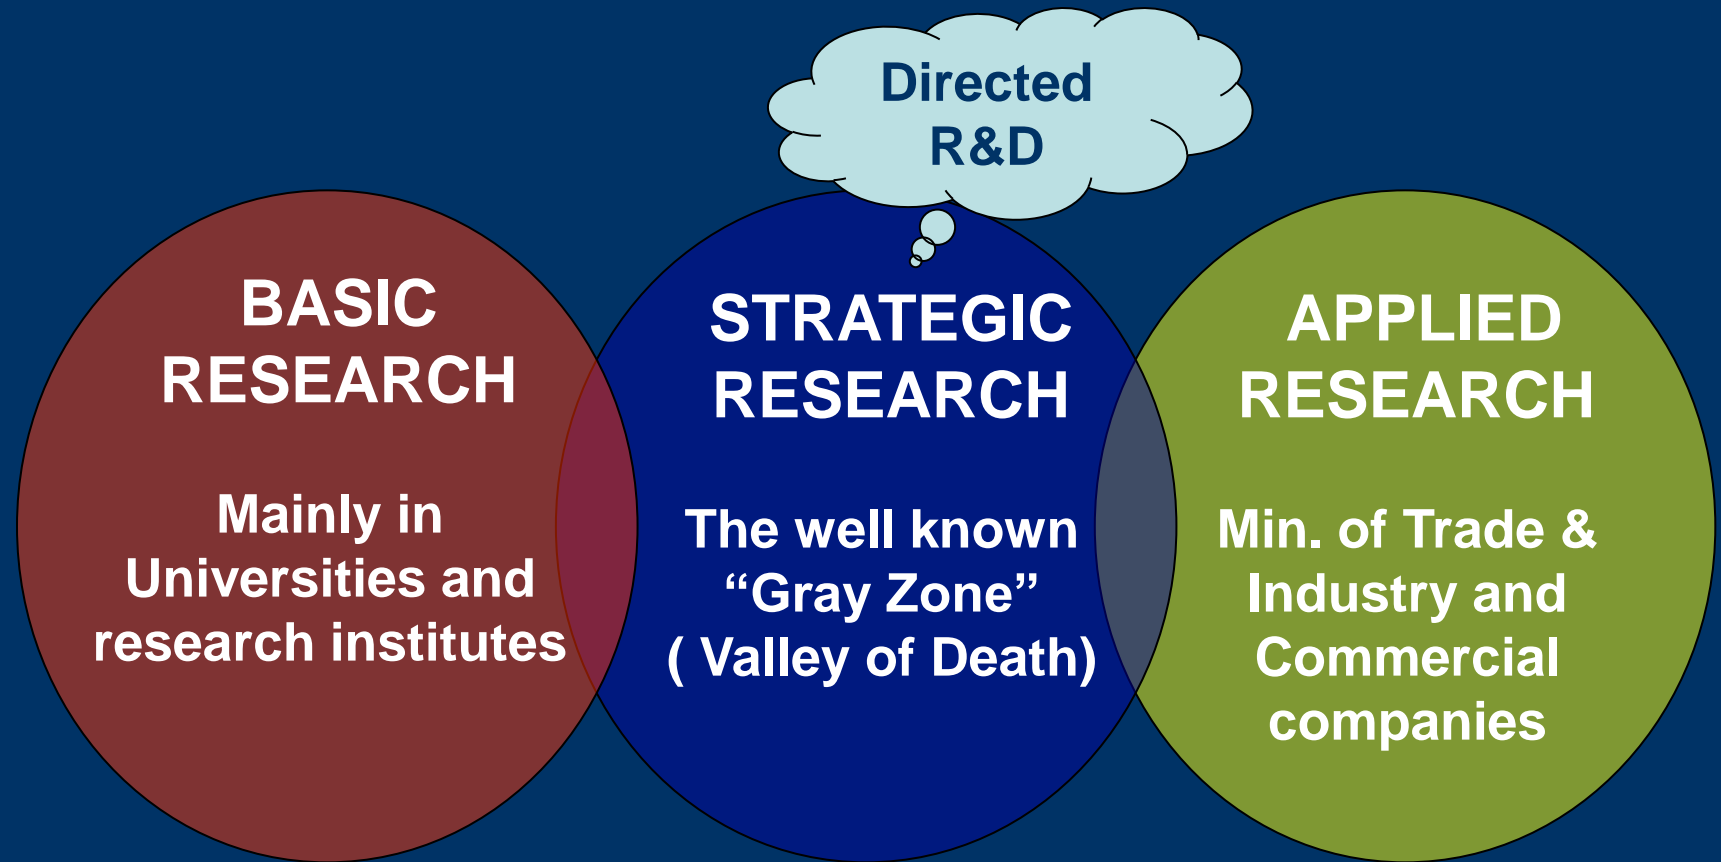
Directed R&D

BASIC RESEARCH

Mainly in Universities and research institutes

STRATEGIC RESEARCH

The well known “Gray Zone” ( Valley of Death)

APPLIED RESEARCH

Min. of Trade & Industry and Commercial companies